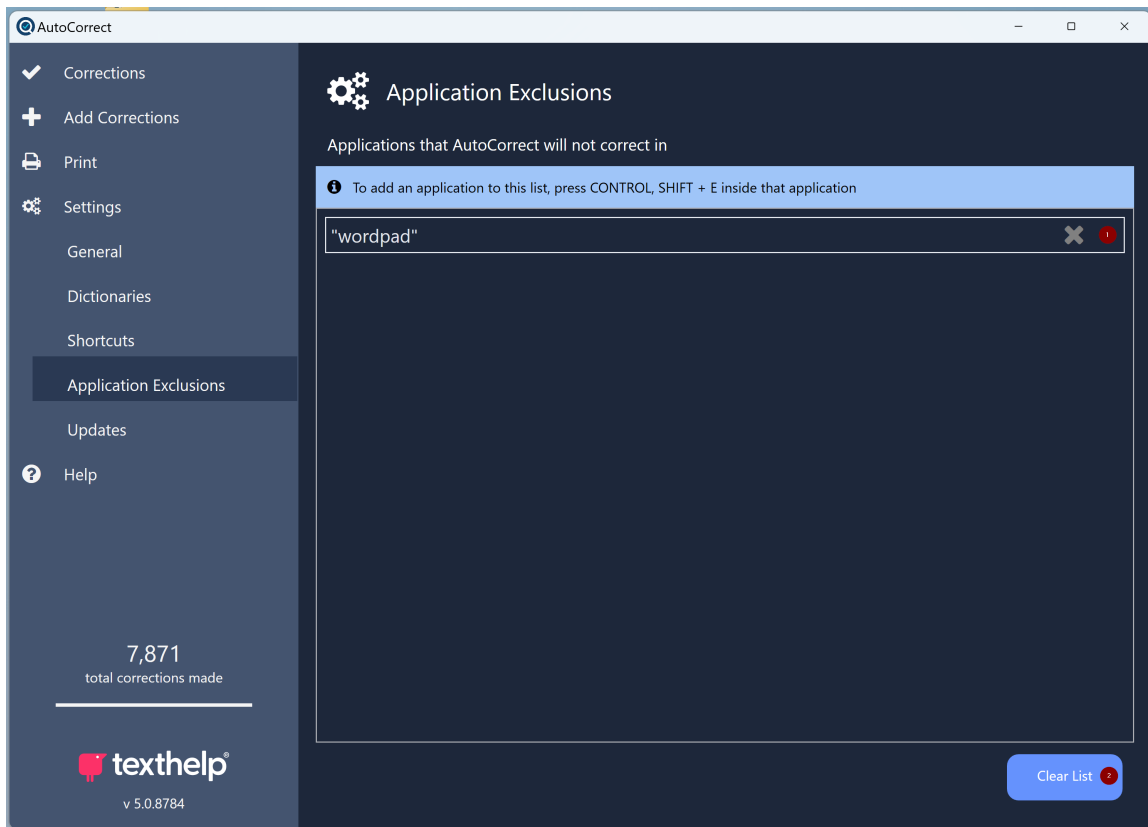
AutoCorrect

Corrections
Add Corrections
Print
Settings
General
Dictionaries
Shortcuts
Application Exclusions
Updates
Help

7,871
total corrections made

texthelp®
v 5.0.8784

Application Exclusions

Applications that AutoCorrect will not correct in

To add an application to this list, press CONTROL, SHIFT + E inside that application

"wordpad"

1

Clear List

2